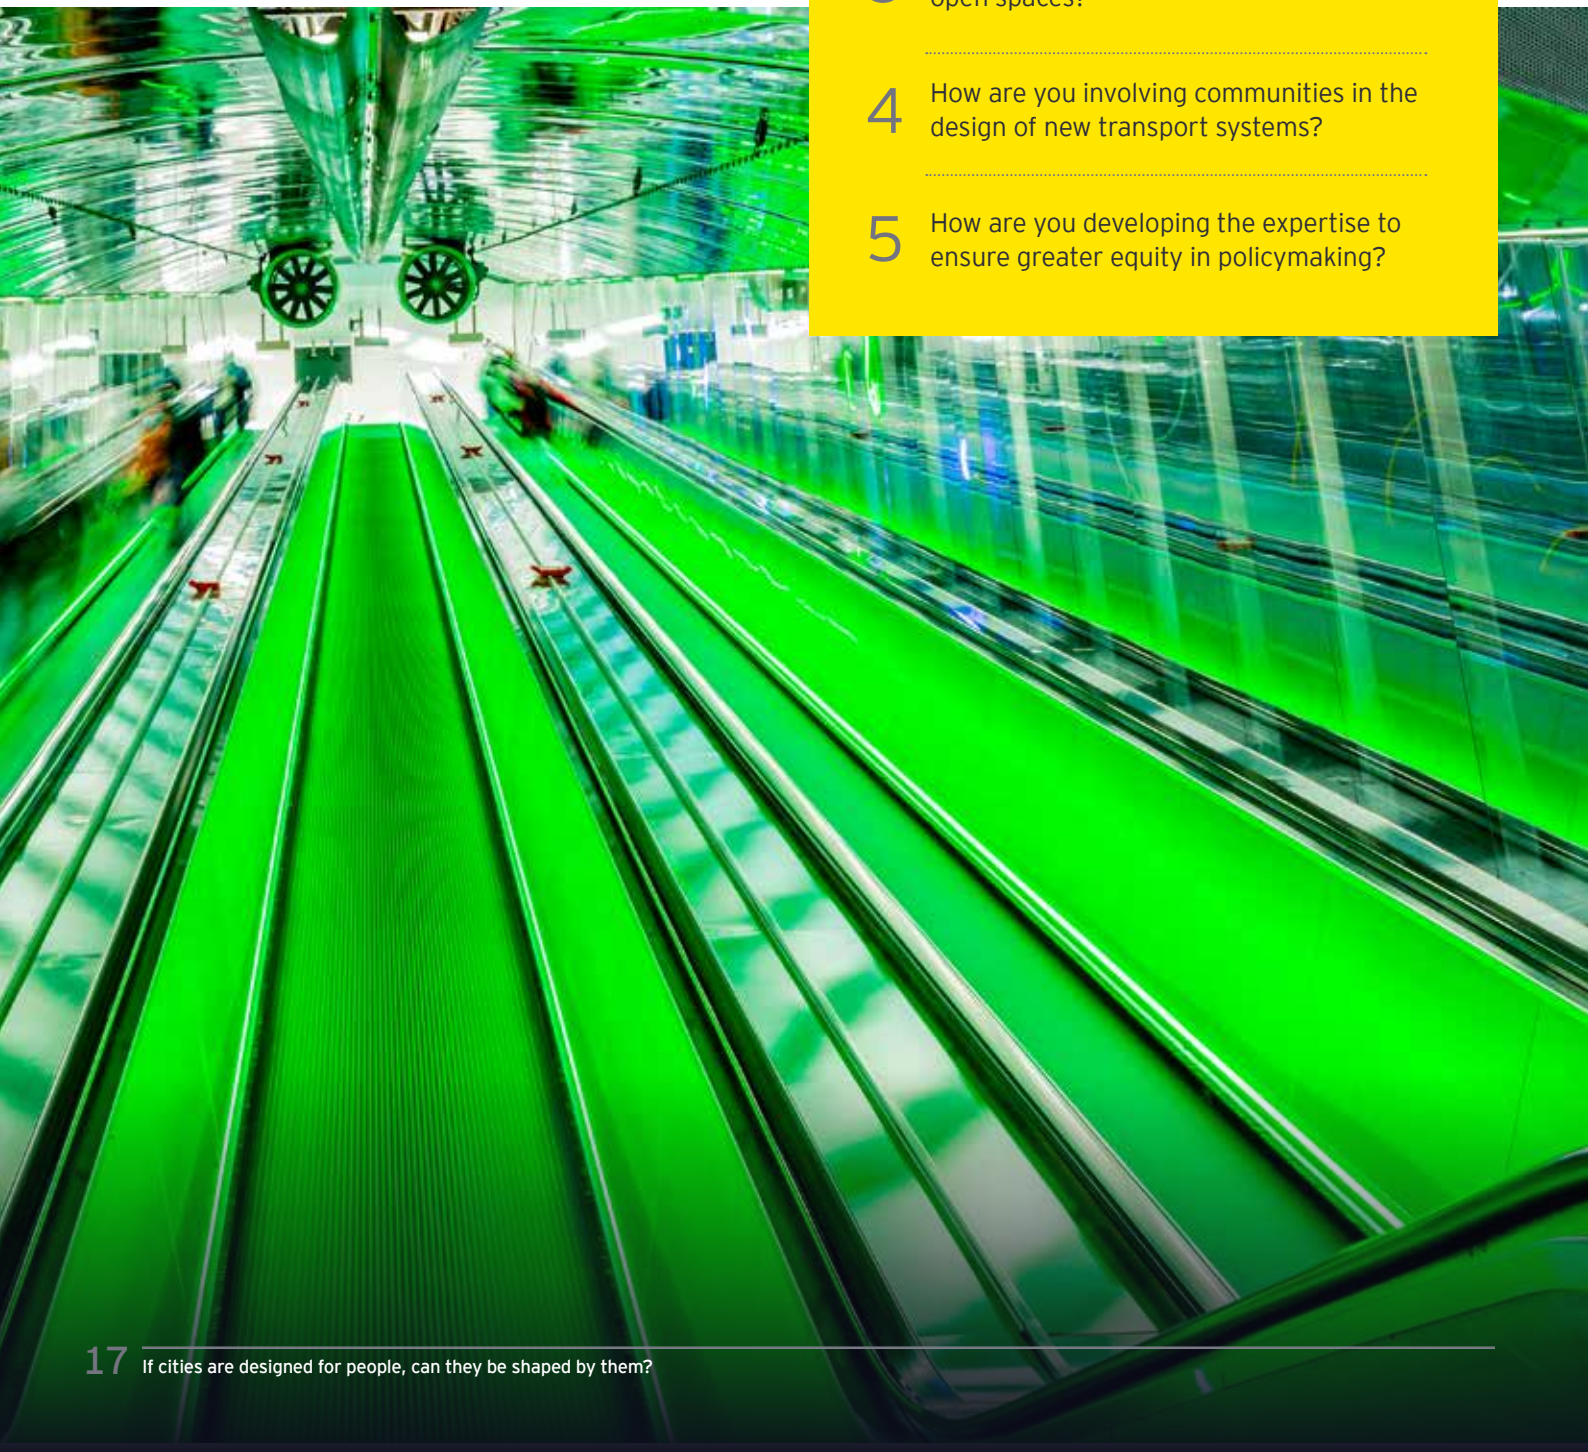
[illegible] open spaces?

4 How are you involving communities in the design of new transport systems?

5 How are you developing the expertise to ensure greater equity in policymaking?

17 If cities are designed for people, can they be shaped by them?